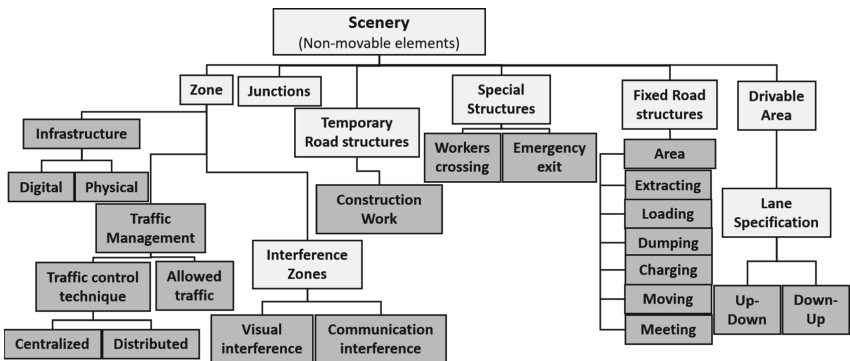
Scenery
(Non-movable elements)

Zone

Junctions

Temporary Road structures

Special Structures

Fixed Road structures

Drivable Area

Infrastructure

Digital

Physical

Traffic Management

Traffic control technique

Allowed traffic

Centralized

Distributed

Interference Zones

Visual interference

Communication interference

Construction Work

Workers crossing

Emergency exit

Area

Extracting

Loading

Dumping

Charging

Moving

Meeting

Lane Specification

Up-Down

Down-Up